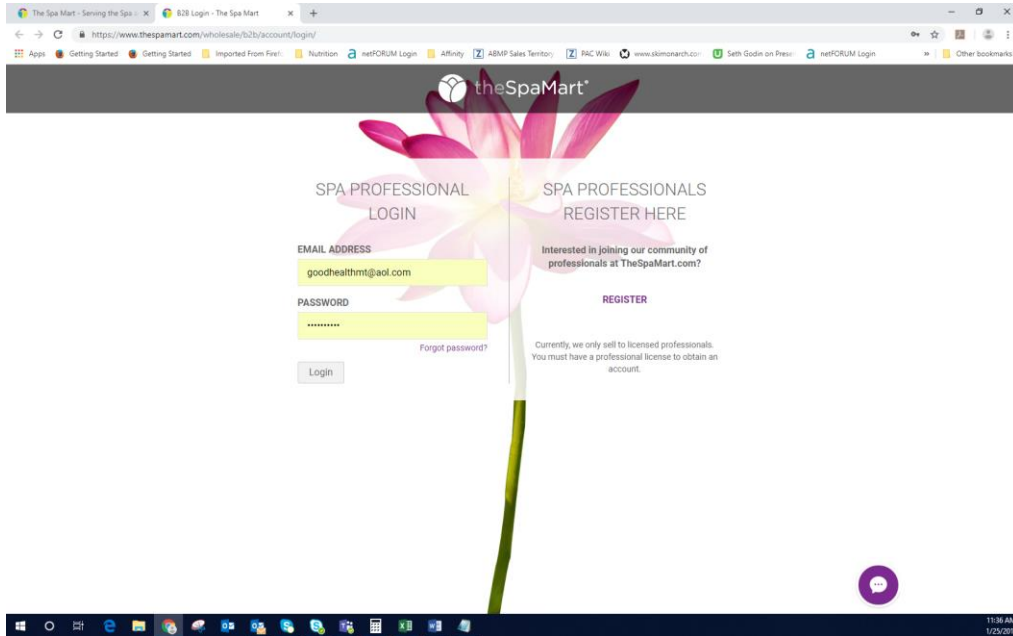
The Spa Mart - Serving the Spa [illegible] ×
B2B Login - The Spa Mart ×
+

https://www.thespamart.com/wholesale/b2b/account/login/

Apps Getting Started Getting Started Imported From Firef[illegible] Nutrition netFORUM Login Affinity ABMP Sales Territory PAC Wiki www.skimonarch.co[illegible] Seth Godin on Prese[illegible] netFORUM Login » Other bookmarks

theSpaMart®

SPA PROFESSIONAL LOGIN

EMAIL ADDRESS
goodhealthmt@aol.com

PASSWORD
••••••••••••

Forgot password?

Login

SPA PROFESSIONALS REGISTER HERE

Interested in joining our community of professionals at TheSpaMart.com?

REGISTER

Currently, we only sell to licensed professionals. You must have a professional license to obtain an account.

11:36 AM
1/25/20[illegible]